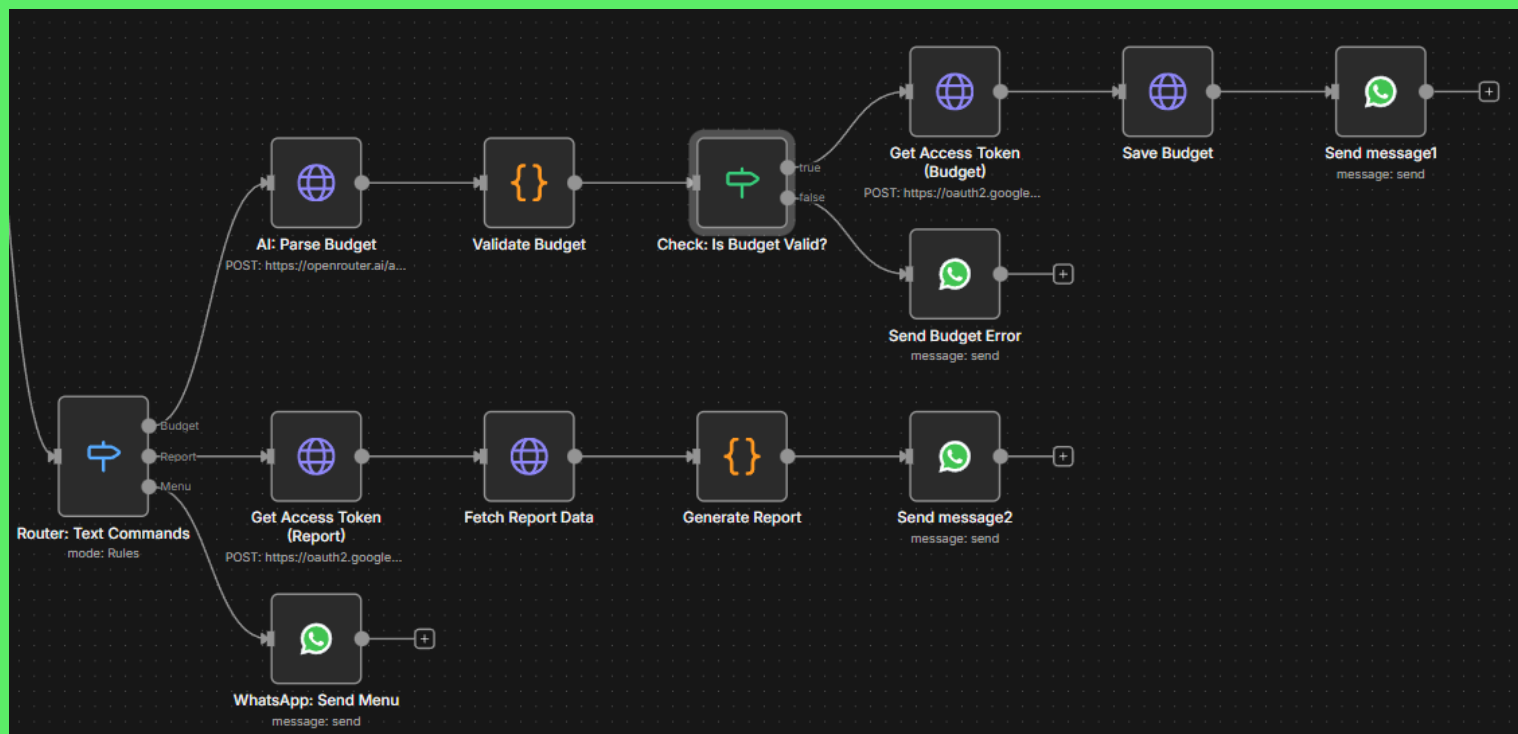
Get Access Token (Budget)
POST: https://oauth2.google...

Save Budget

Send message1
message: send

AI: Parse Budget
POST: https://openrouter.ai/a...

Validate Budget

true
false
Check: Is Budget Valid?

Send Budget Error
message: send

Budget
Report
Menu
Router: Text Commands
mode: Rules

Get Access Token (Report)
POST: https://oauth2.google...

Fetch Report Data

Generate Report

Send message2
message: send

WhatsApp: Send Menu
message: send